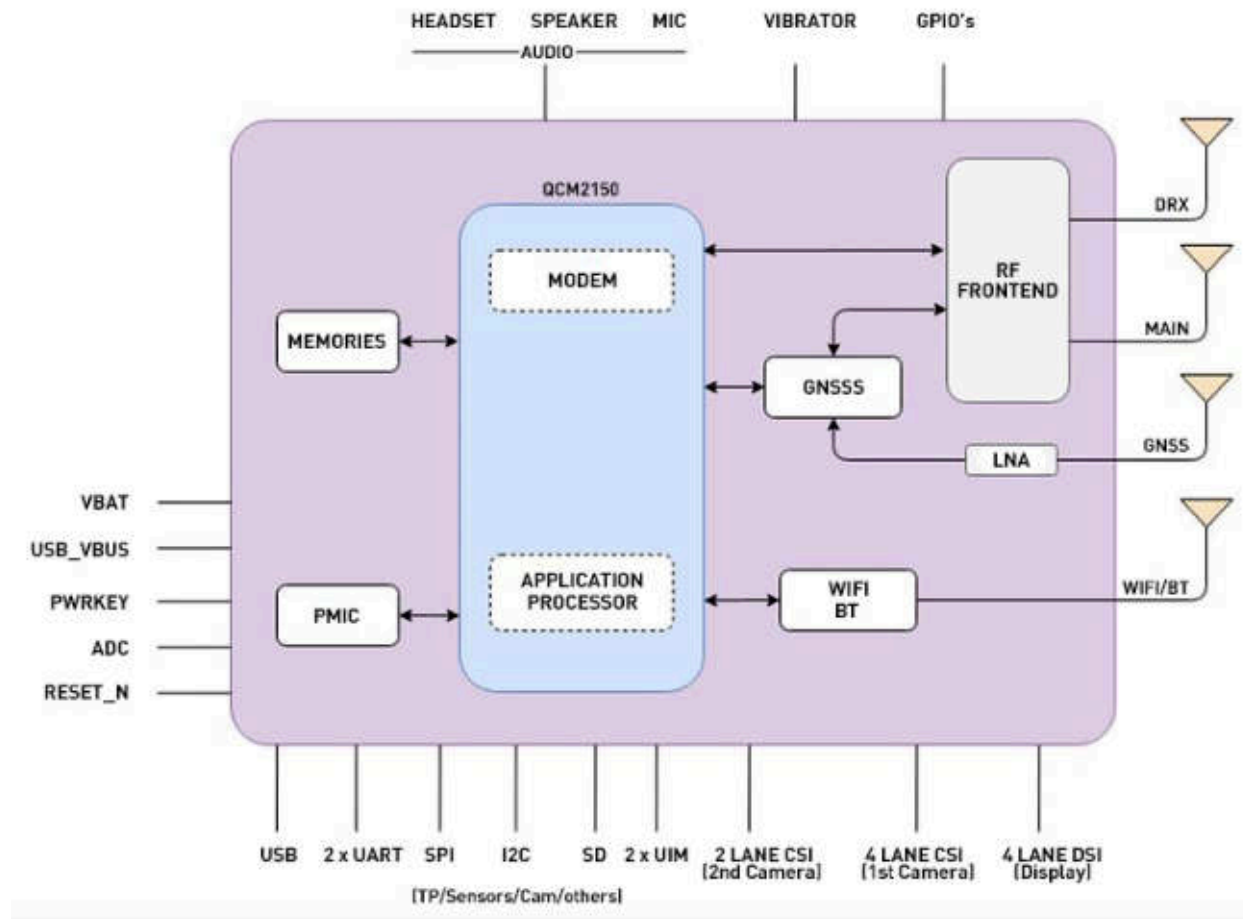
HEADSET SPEAKER MIC
AUDIO
VIBRATOR
GPIO's

QCM2150
MODEM
MEMORIES
RF FRONTEND
DRX
MAIN
GNSSS
LNA
GNSS
VBAT
USB_VBUS
PWRKEY
ADC
RESET_N
APPLICATION PROCESSOR
PMIC
WIFI BT
WIFI/BT

USB
2 x UART
SPI
I2C
SD
2 x UIM
2 LANE CSI (2nd Camera)
4 LANE CSI (1st Camera)
4 LANE DSI (Display)
(TP/Sensors/Cam/others)